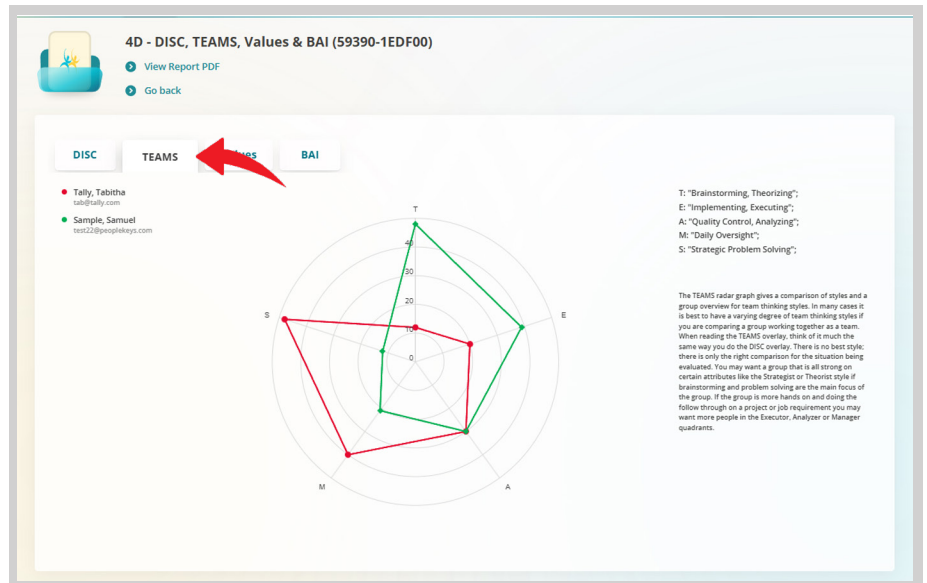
4D - DISC, TEAMS, Values & BAI (59390-1EDF00)

View Report PDF

Go back

DISC

TEAMS

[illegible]ues

BAI

Tally, Tabitha
tab@tally.com

Sample, Samuel
test22@peoplekeys.com

T

40

30

20

10

0

E

A

M

S

T: "Brainstorming, Theorizing";
E: "Implementing, Executing";
A: "Quality Control, Analyzing";
M: "Daily Oversight";
S: "Strategic Problem Solving";

The TEAMS radar graph gives a comparison of styles and a group overview for team thinking styles. In many cases it is best to have a varying degree of team thinking styles if you are comparing a group working together as a team. When reading the TEAMS overlay, think of it much the same way you do the DISC overlay. There is no best style; there is only the right comparison for the situation being evaluated. You may want a group that is all strong on certain attributes like the Strategist or Theorist style if brainstorming and problem solving are the main focus of the group. If the group is more hands on and doing the follow through on a project or job requirement you may want more people in the Executor, Analyzer or Manager quadrants.